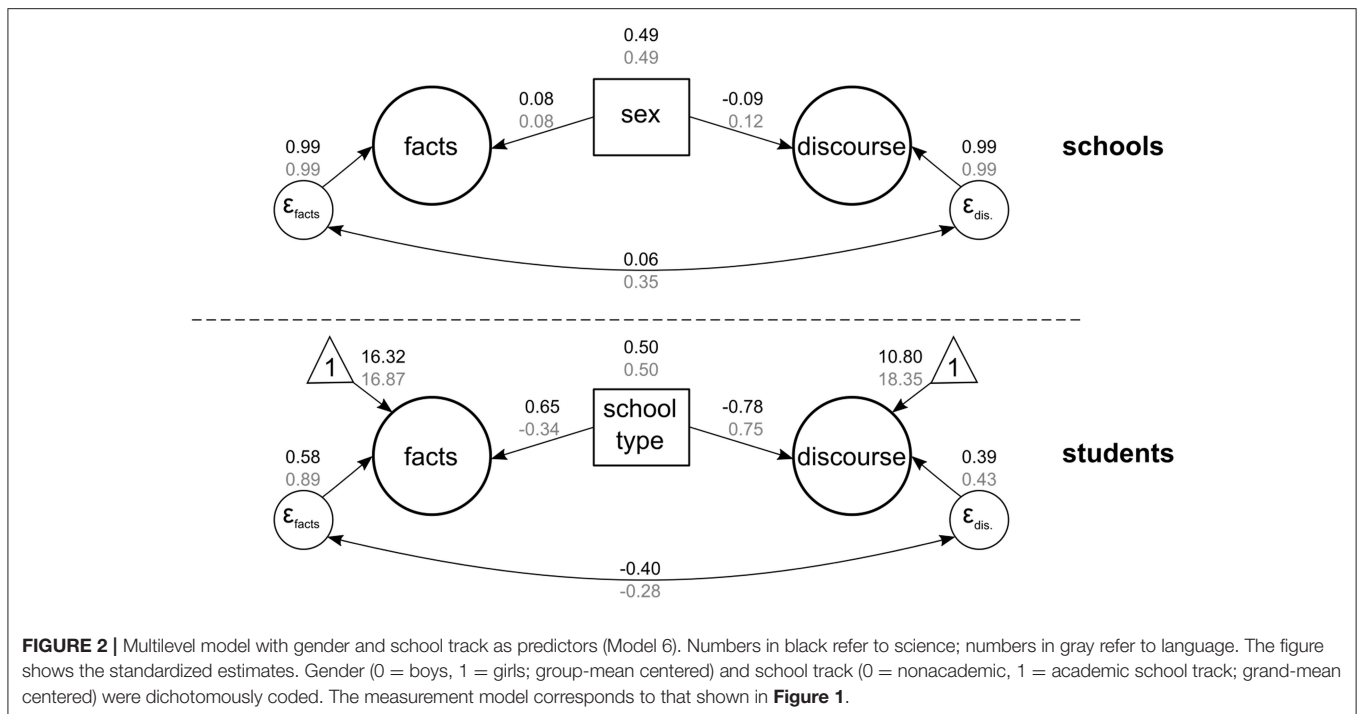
0.49
0.49

0.08
0.08

sex

-0.09
0.12

0.99
0.99

facts

discourse

0.99
0.99

schools

$\varepsilon_{facts}$

$\varepsilon_{dis.}$

0.06
0.35

1

16.32
16.87

0.50
0.50

10.80
18.35

1

0.65
-0.34

school type

-0.78
0.75

0.58
0.89

facts

discourse

0.39
0.43

students

$\varepsilon_{facts}$

$\varepsilon_{dis.}$

-0.40
-0.28

**FIGURE 2 |** Multilevel model with gender and school track as predictors (Model 6). Numbers in black refer to science; numbers in gray refer to language. The figure shows the standardized estimates. Gender (0 = boys, 1 = girls; group-mean centered) and school track (0 = nonacademic, 1 = academic school track; grand-mean centered) were dichotomously coded. The measurement model corresponds to that shown in **Figure 1**.